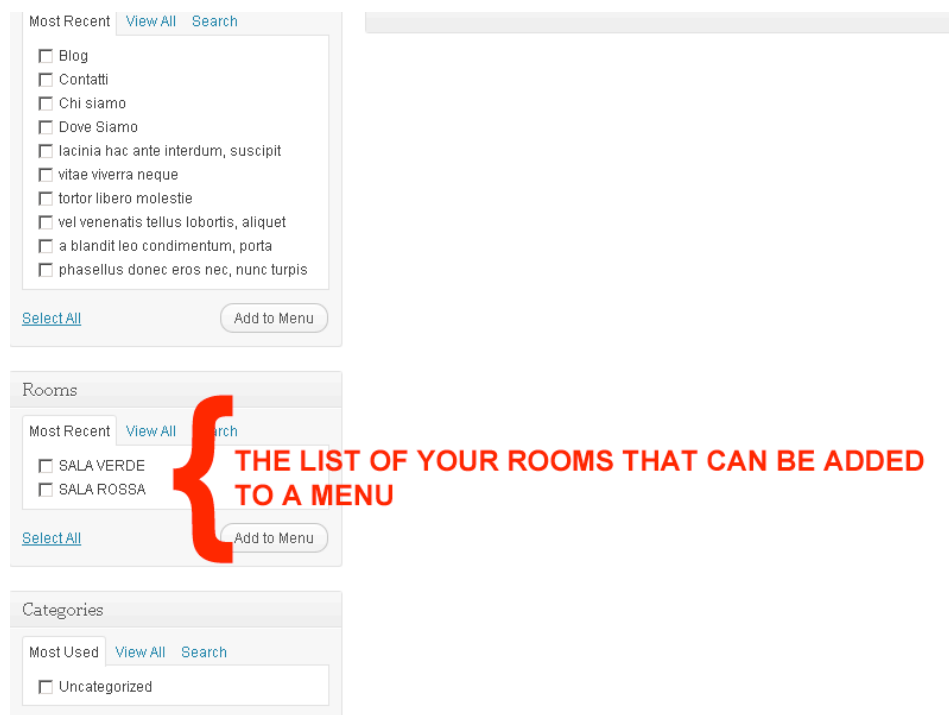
Most Recent View All Search

Blog
Contatti
Chi siamo
Dove Siamo
lacinia hac ante interdum, suscipit
vitae viverra neque
tortor libero molestie
vel venenatis tellus lobortis, aliquet
a blandit leo condimentum, porta
phasellus donec eros nec, nunc turpis

Select All
Add to Menu

Rooms

Most Recent View All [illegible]rch

SALA VERDE
SALA ROSSA

THE LIST OF YOUR ROOMS THAT CAN BE ADDED TO A MENU

Select All
Add to Menu

Categories

Most Used View All Search

Uncategorized